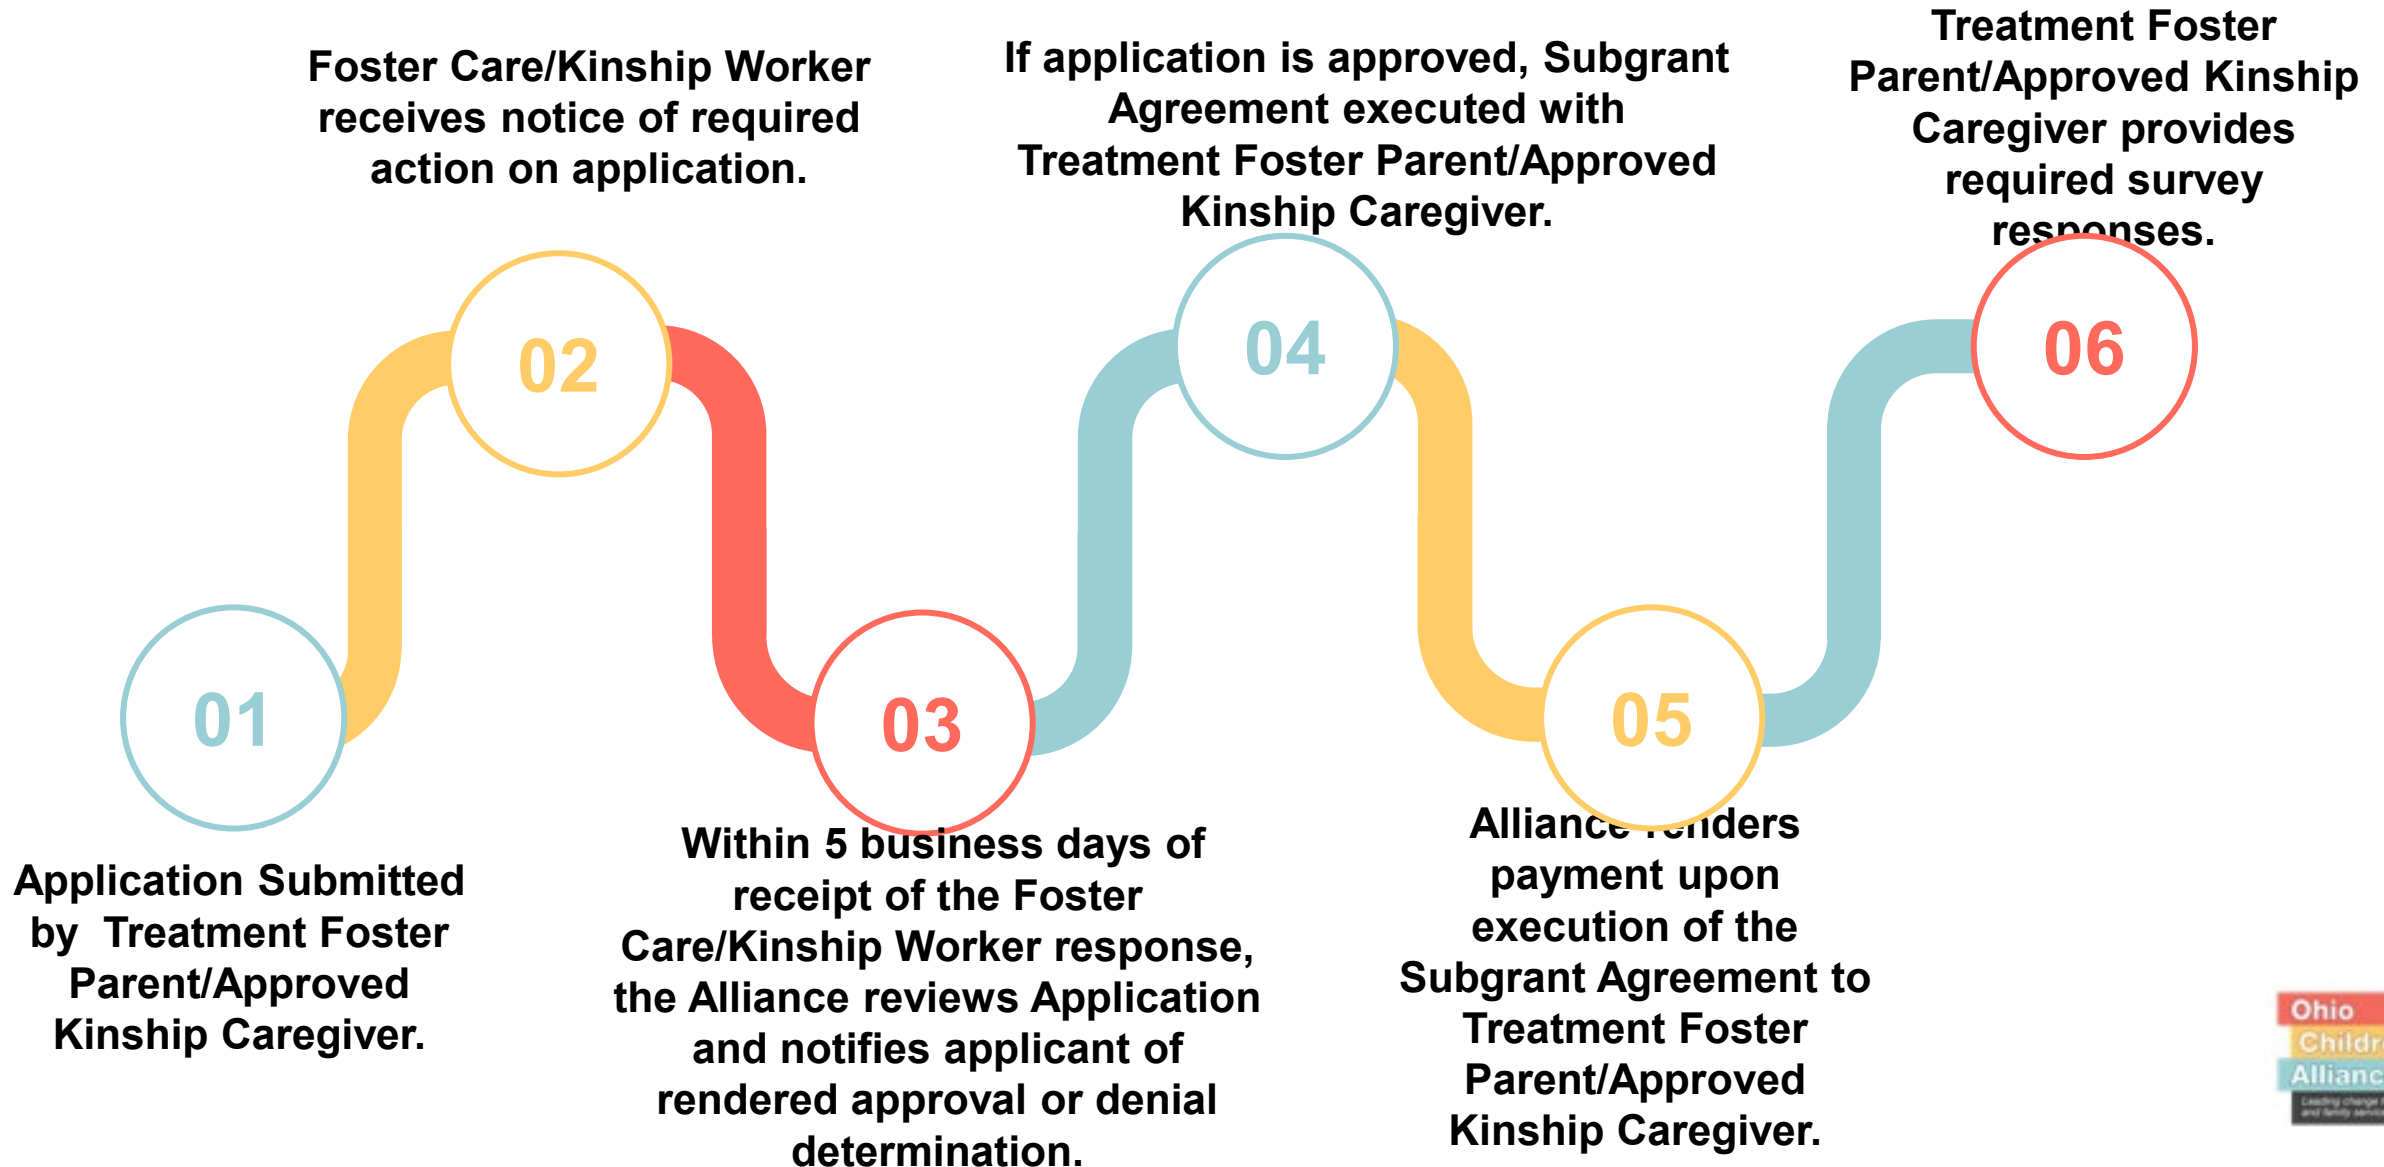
Foster Care/Kinship Worker receives notice of required action on application.

If application is approved, Subgrant Agreement executed with Treatment Foster Parent/Approved Kinship Caregiver.

Treatment Foster Parent/Approved Kinship Caregiver provides required survey responses.

02

04

06

01

03

05

Application Submitted by Treatment Foster Parent/Approved Kinship Caregiver.

Within 5 business days of receipt of the Foster Care/Kinship Worker response, the Alliance reviews Application and notifies applicant of rendered approval or denial determination.

Alliance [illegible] payment upon execution of the Subgrant Agreement to Treatment Foster Parent/Approved Kinship Caregiver.

Ohio Childr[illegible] Allianc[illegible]